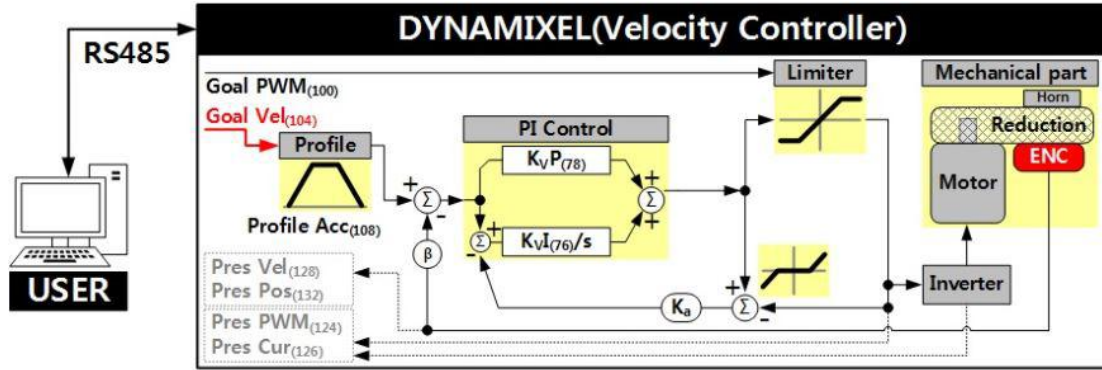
DYNAMIXEL(Velocity Controller)

RS485

Goal PWM$_{(100)}$

Goal Vel$_{(104)}$

Profile

Profile Acc$_{(108)}$

Limiter

Mechanical part

Horn

Reduction

Motor

ENC

PI Control

$K_VP_{(78)}$

$K_VI_{(76)}/s$

$\Sigma$

$\Sigma$

$\Sigma$

$\Sigma$

$\beta$

$K_a$

+

-

+

-

+

+

+

-

Inverter

Pres Vel$_{(128)}$

Pres Pos$_{(132)}$

Pres PWM$_{(124)}$

Pres Cur$_{(126)}$

USER